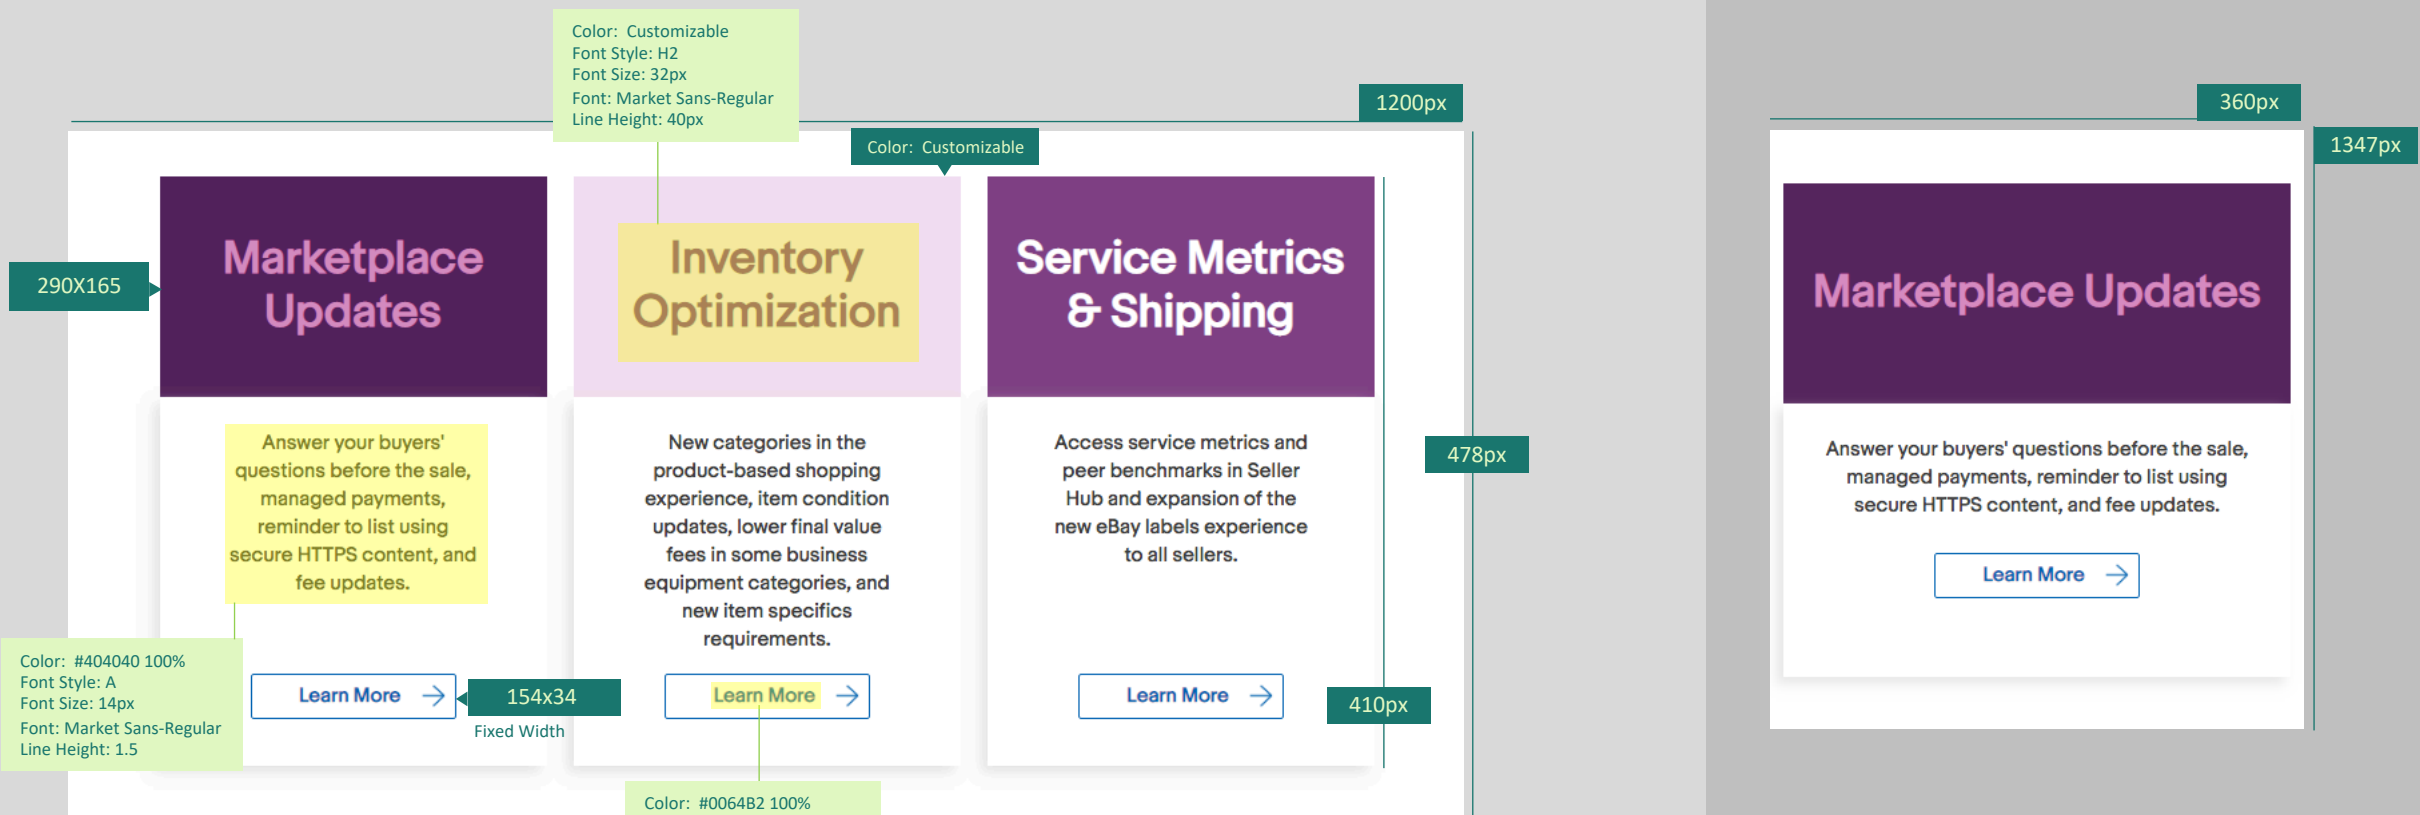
Color: Customizable
Font Style: H2
Font Size: 32px
Font: Market Sans-Regular
Line Height: 40px

1200px

Color: Customizable

290X165

Marketplace Updates

Inventory Optimization

Service Metrics & Shipping

Answer your buyers' questions before the sale, managed payments, reminder to list using secure HTTPS content, and fee updates.

New categories in the product-based shopping experience, item condition updates, lower final value fees in some business equipment categories, and new item specifics requirements.

Access service metrics and peer benchmarks in Seller Hub and expansion of the new eBay labels experience to all sellers.

478px

Color: #404040 100%
Font Style: A
Font Size: 14px
Font: Market Sans-Regular
Line Height: 1.5

Learn More

154x34
Fixed Width

Learn More

Learn More

410px

Color: #0064B2 100%

360px

1347px

Marketplace Updates

Answer your buyers' questions before the sale, managed payments, reminder to list using secure HTTPS content, and fee updates.

Learn More